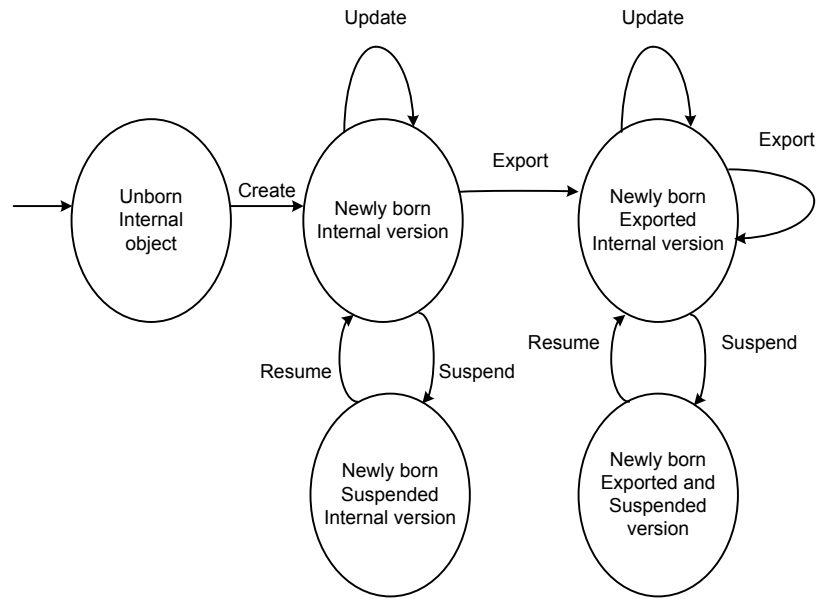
Update

Update

Export

Export

Unborn Internal object

Create

Newly born Internal version

Newly born Exported Internal version

Resume

Suspend

Resume

Suspend

Newly born Suspended Internal version

Newly born Exported and Suspended version